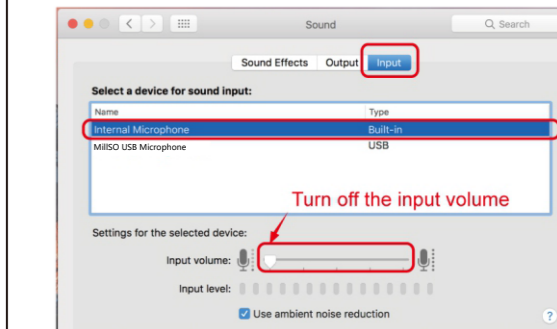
Sound

Search

Sound Effects Output Input

Select a device for sound input:

| Name | Type |
|---|---|
| Internal Microphone | Built-in |
| MillSO USB Microphone | USB |

Turn off the input volume

Settings for the selected device:

Input volume:

Input level:

Use ambient noise reduction

?